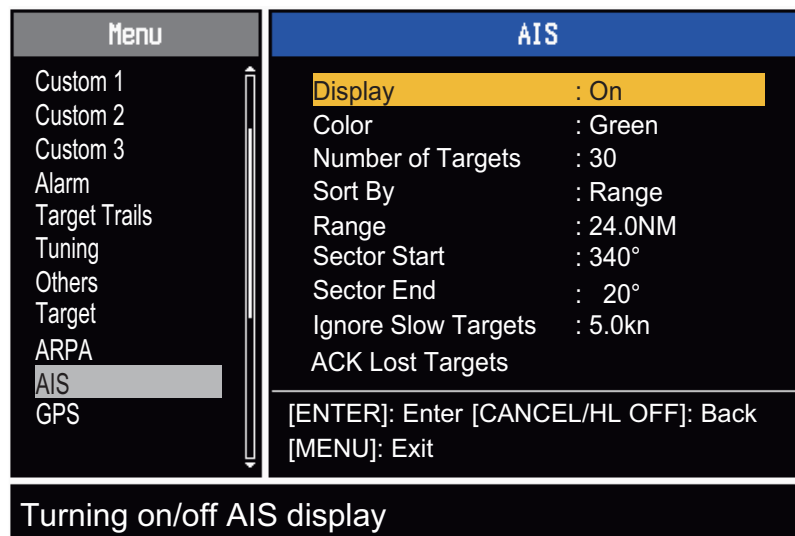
Menu

Custom 1
Custom 2
Custom 3
Alarm
Target Trails
Tuning
Others
Target
ARPA
AIS
GPS

AIS

| | |
|---|---|
| Display | : On |
| Color | : Green |
| Number of Targets | : 30 |
| Sort By | : Range |
| Range | : 24.0NM |
| Sector Start | : 340° |
| Sector End | : 20° |
| Ignore Slow Targets | : 5.0kn |
| ACK Lost Targets | |

[ENTER]: Enter [CANCEL/HL OFF]: Back
[MENU]: Exit

Turning on/off AIS display